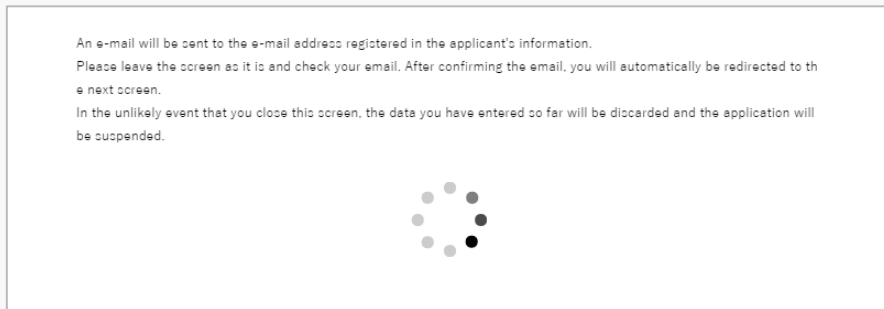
An e-mail will be sent to the e-mail address registered in the applicant's information.
Please leave the screen as it is and check your email. After confirming the email, you will automatically be redirected to th e next screen.
In the unlikely event that you close this screen, the data you have entered so far will be discarded and the application will be suspended.